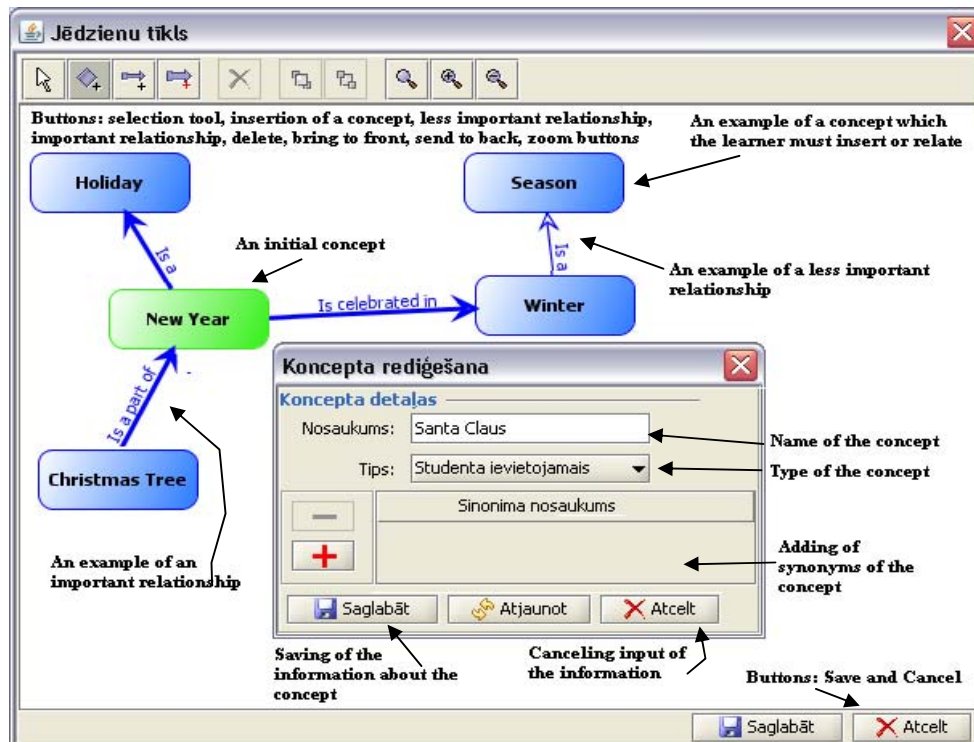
Jēdzienu tīkls

Buttons: selection tool, insertion of a concept, less important relationship, important relationship, delete, bring to front, send to back, zoom buttons

An example of a concept which the learner must insert or relate

Holiday

Season

Is a

An initial concept

Is a

An example of a less important relationship

New Year

Is celebrated in

Winter

Is a part of

Koncepta rediģešana

Koncepta detaļas

Nosaukums: Santa Claus

Name of the concept

Tips: Studenta ievietojamais

Type of the concept

Christmas Tree

Sinonima nosaukums

An example of an important relationship

Adding of synonyms of the concept

Saglabāt

Atjaunot

Atcelt

Saving of the information about the concept

Canceling input of the information

Buttons: Save and Cancel

Saglabāt

Atcelt